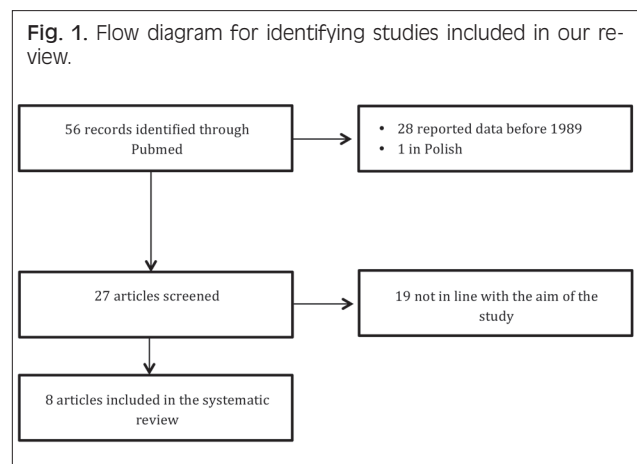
**Fig. 1.** Flow diagram for identifying studies included in our review.

56 records identified through Pubmed

- 28 reported data before 1989
- 1 in Polish

27 articles screened

19 not in line with the aim of the study

8 articles included in the systematic review